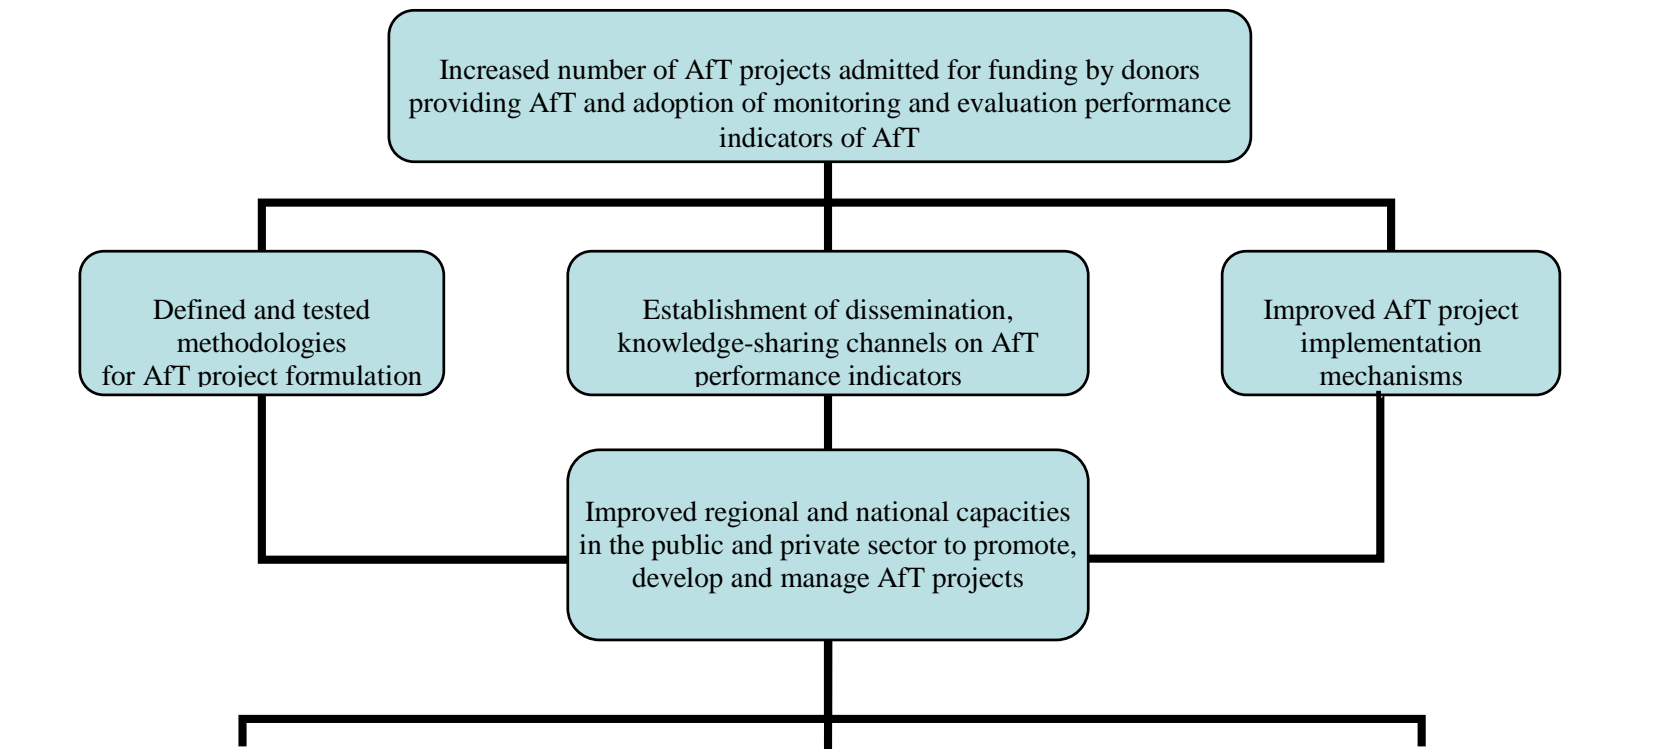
Increased number of AfT projects admitted for funding by donors providing AfT and adoption of monitoring and evaluation performance indicators of AfT

Defined and tested methodologies for AfT project formulation

Establishment of dissemination, knowledge-sharing channels on AfT performance indicators

Improved AfT project implementation mechanisms

Improved regional and national capacities in the public and private sector to promote, develop and manage AfT projects